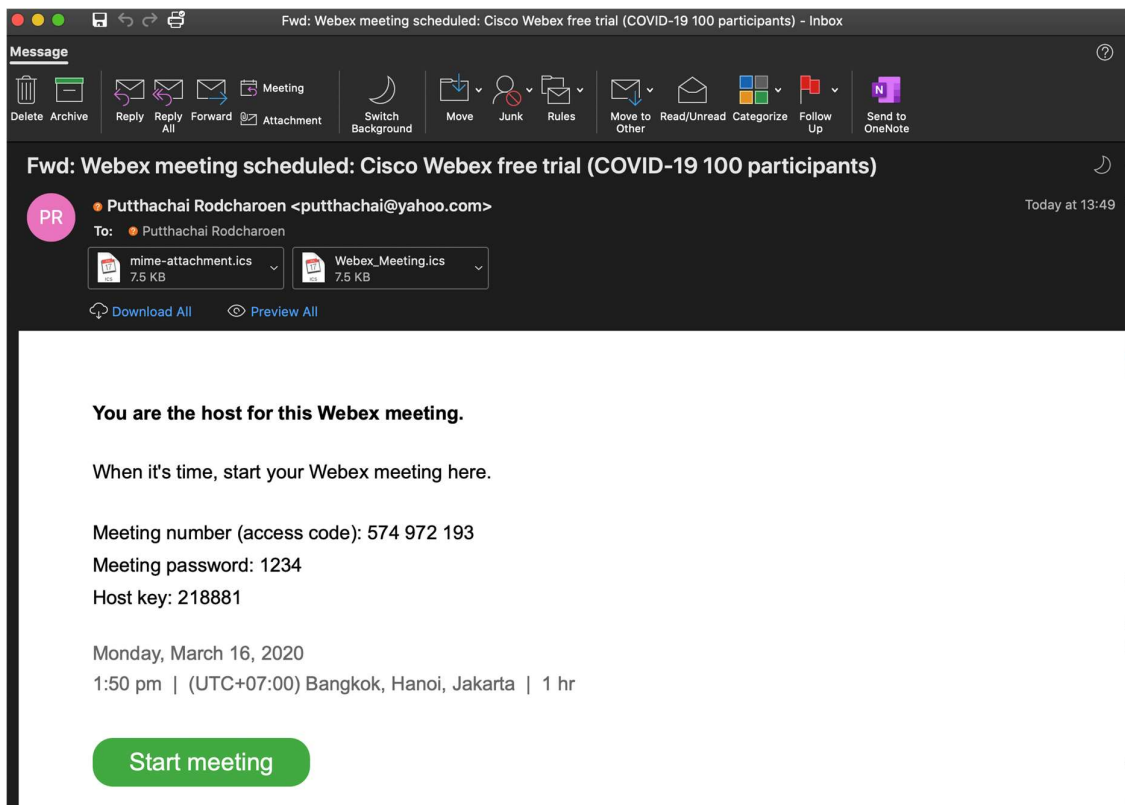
Fwd: Webex meeting scheduled: Cisco Webex free trial (COVID-19 100 participants) - Inbox

Message

Delete Archive Reply Reply All Forward Meeting Attachment Switch Background Move Junk Rules Move to Other Read/Unread Categorize Follow Up Send to OneNote

Fwd: Webex meeting scheduled: Cisco Webex free trial (COVID-19 100 participants)

PR

Putthachai Rodcharoen <putthachai@yahoo.com>

To: Putthachai Rodcharoen

Today at 13:49

mime-attachment.ics 7.5 KB

Webex_Meeting.ics 7.5 KB

Download All Preview All

**You are the host for this Webex meeting.**

When it's time, start your Webex meeting here.

Meeting number (access code): 574 972 193
Meeting password: 1234
Host key: 218881

Monday, March 16, 2020
1:50 pm | (UTC+07:00) Bangkok, Hanoi, Jakarta | 1 hr

Start meeting